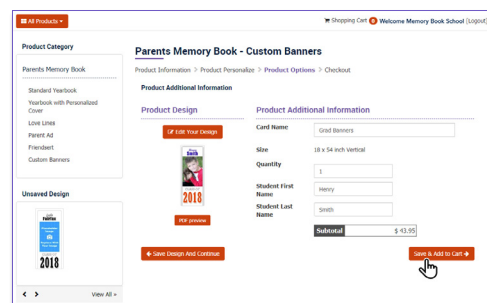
All Products

Shopping Cart 0 Welcome Memory Book School [Logout]

Product Category

Parents Memory Book

Standard Yearbook

Yearbook with Personalized Cover

Love Lines

Parent Ad

Friendsert

Custom Banners

Unsaved Design

2018

View All »

Parents Memory Book - Custom Banners

Product Information > Product Personalize > Product Options > Checkout

Product Additional Information

Product Design

Edit Your Design

Smith

2018

PDF preview

Product Additional Information

| | |
|---|---|
| Card Name | Grad Banners |
| Size | 18 x 54 inch vertical |
| Quantity | 1 |
| Student First Name | Henry |
| Student Last Name | Smith |
| Subtotal | $ 43.95 |

Save Design And Continue

Save & Add to Cart